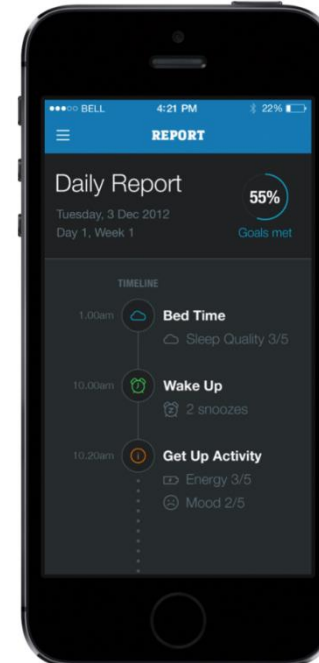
●●●○○ BELL 4:21 PM 22%

REPORT

Daily Report

Tuesday, 3 Dec 2012

Day 1, Week 1

55%

Goals met

TIMELINE

1.00am Bed Time

Sleep Quality 3/5

10.00am Wake Up

2 snoozes

10.20am Get Up Activity

Energy 3/5

Mood 2/5